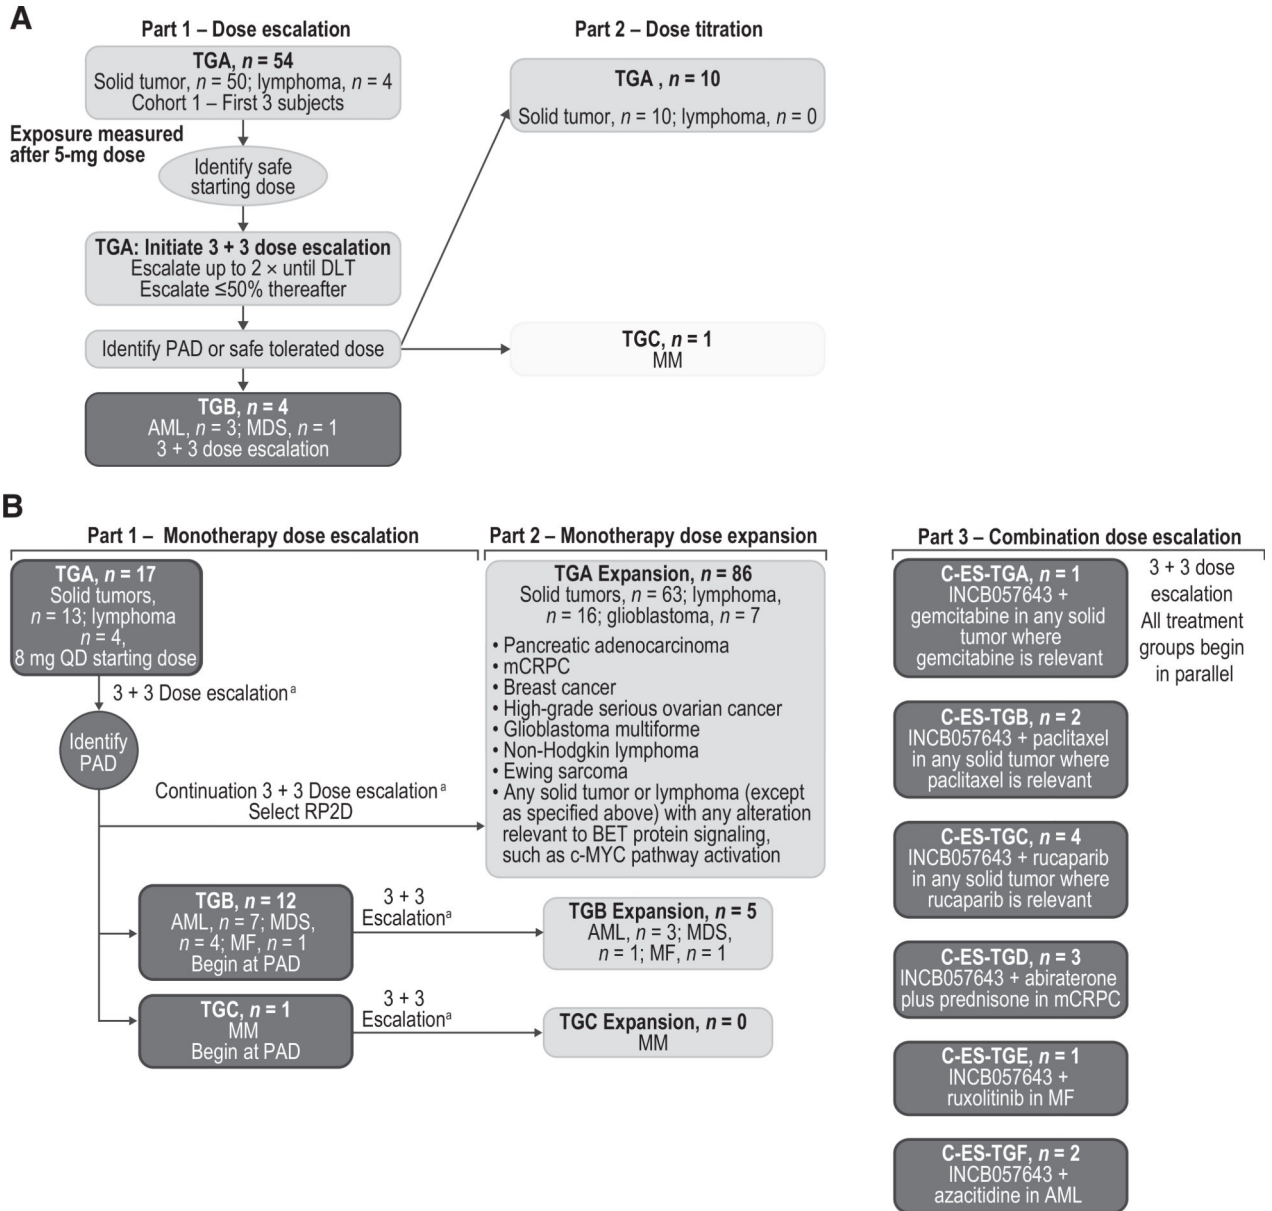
A

Part 1 – Dose escalation

TGA, $n$ = 54
Solid tumor, $n$ = 50; lymphoma, $n$ = 4
Cohort 1 – First 3 subjects

Exposure measured after 5-mg dose

Identify safe starting dose

TGA: Initiate 3 + 3 dose escalation
Escalate up to 2 × until DLT
Escalate ≤50% thereafter

Identify PAD or safe tolerated dose

TGB, $n$ = 4
AML, $n$ = 3; MDS, $n$ = 1
3 + 3 dose escalation

Part 2 – Dose titration

TGA , $n$ = 10
Solid tumor, $n$ = 10; lymphoma, $n$ = 0

TGC, $n$ = 1
MM

B

Part 1 – Monotherapy dose escalation

TGA, $n$ = 17
Solid tumors, $n$ = 13; lymphoma $n$ = 4,
8 mg QD starting dose

3 + 3 Dose escalation$^a$

Identify PAD

Continuation 3 + 3 Dose escalation$^a$
Select RP2D

TGB, $n$ = 12
AML, $n$ = 7; MDS, $n$ = 4; MF, $n$ = 1
Begin at PAD

3 + 3
Escalation$^a$

TGC, $n$ = 1
MM
Begin at PAD

3 + 3
Escalation$^a$

Part 2 – Monotherapy dose expansion

TGA Expansion, $n$ = 86
Solid tumors, $n$ = 63; lymphoma, $n$ = 16; glioblastoma, $n$ = 7
• Pancreatic adenocarcinoma
• mCRPC
• Breast cancer
• High-grade serious ovarian cancer
• Glioblastoma multiforme
• Non-Hodgkin lymphoma
• Ewing sarcoma
• Any solid tumor or lymphoma (except as specified above) with any alteration relevant to BET protein signaling, such as c-MYC pathway activation

TGB Expansion, $n$ = 5
AML, $n$ = 3; MDS, $n$ = 1; MF, $n$ = 1

TGC Expansion, $n$ = 0
MM

Part 3 – Combination dose escalation

C-ES-TGA, $n$ = 1
INCB057643 + gemcitabine in any solid tumor where gemcitabine is relevant

3 + 3 dose escalation
All treatment groups begin in parallel

C-ES-TGB, $n$ = 2
INCB057643 + paclitaxel in any solid tumor where paclitaxel is relevant

C-ES-TGC, $n$ = 4
INCB057643 + rucaparib in any solid tumor where rucaparib is relevant

C-ES-TGD, $n$ = 3
INCB057643 + abiraterone plus prednisone in mCRPC

C-ES-TGE, $n$ = 1
INCB057643 + ruxolitinib in MF

C-ES-TGF, $n$ = 2
INCB057643 + azacitidine in AML